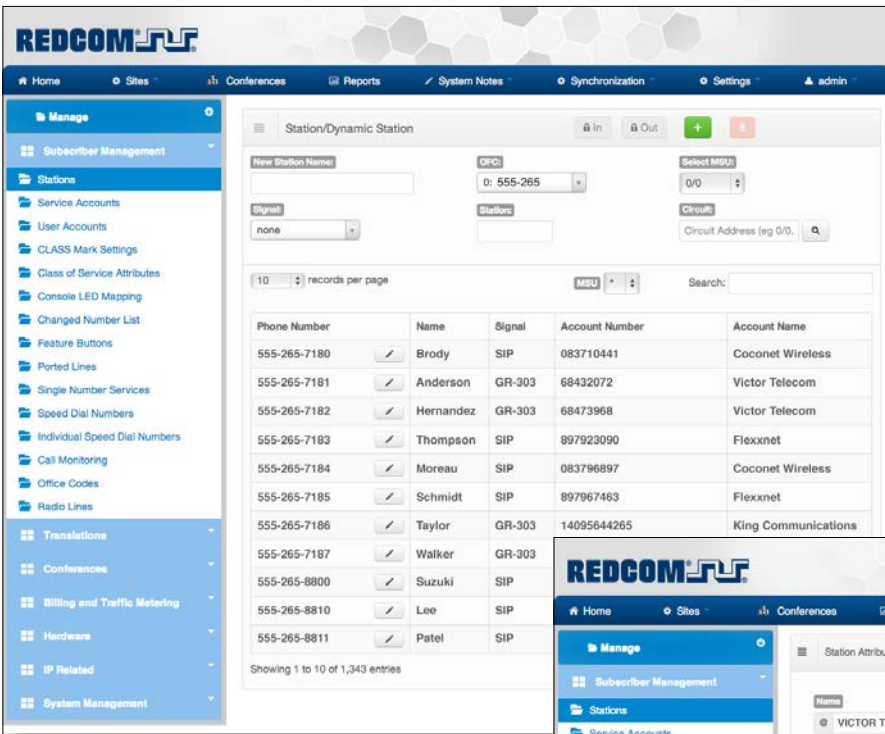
REDCOM

Home Sites Conferences Reports System Notes Synchronization Settings admin

Manage

Subscriber Management

Stations
Service Accounts
User Accounts
CLASS Mark Settings
Class of Service Attributes
Console LED Mapping
Changed Number List
Feature Buttons
Ported Lines
Single Number Services
Speed Dial Numbers
Individual Speed Dial Numbers
Call Monitoring
Office Codes
Radio Lines

Translations
Conferences
Billing and Traffic Metering
Hardware
IP Related
System Management

Station/Dynamic Station

In Out +

New Station Name:
OFC: 0: 555-265
Select MSU: 0/0
Signal: none
Station:
Circuit: Circuit Address (eg 0/0.

10 records per page
MSU
Search:

| Phone Number | | Name | Signal | Account Number | Account Name |
|---|---|---|---|---|---|
| 555-265-7180 | | Brody | SIP | 083710441 | Coconet Wireless |
| 555-265-7181 | | Anderson | GR-303 | 68432072 | Victor Telecom |
| 555-265-7182 | | Hernandez | GR-303 | 68473968 | Victor Telecom |
| 555-265-7183 | | Thompson | SIP | 897923090 | Flexxnet |
| 555-265-7184 | | Moreau | SIP | 083796897 | Coconet Wireless |
| 555-265-7185 | | Schmidt | SIP | 897967463 | Flexxnet |
| 555-265-7186 | | Taylor | GR-303 | 14095644265 | King Communications |
| 555-265-7187 | | Walker | GR-303 | | |
| 555-265-8800 | | Suzuki | SIP | | |
| 555-265-8810 | | Lee | SIP | | |
| 555-265-8811 | | Patel | SIP | | |

Showing 1 to 10 of 1,343 entries

REDCOM

Home Sites Conferences

Manage

Subscriber Management

Stations
Service Accounts

Station Attribu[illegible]

Name
VICTOR T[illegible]